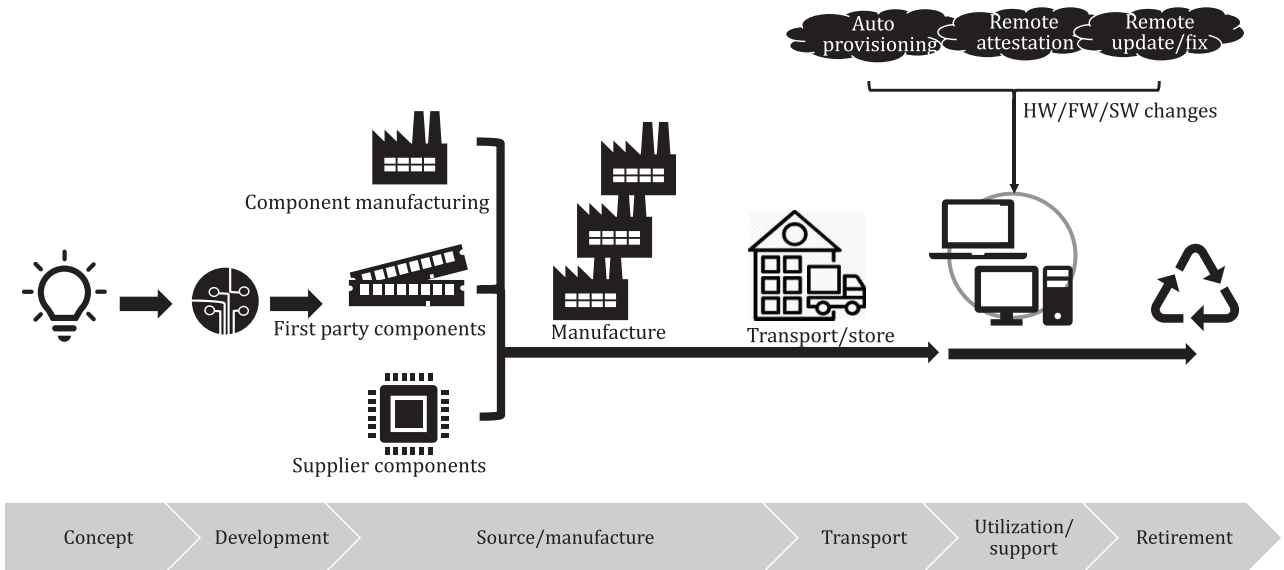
Auto provisioning

Remote attestation

Remote update/fix

HW/FW/SW changes

Component manufacturing

First party components

Supplier components

Manufacture

Transport/store

Concept

Development

Source/manufacture

Transport

Utilization/ support

Retirement